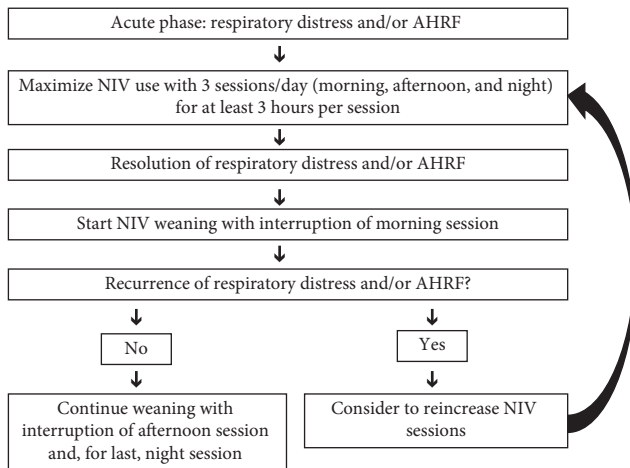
Acute phase: respiratory distress and/or AHRF

Maximize NIV use with 3 sessions/day (morning, afternoon, and night) for at least 3 hours per session

Resolution of respiratory distress and/or AHRF

Start NIV weaning with interruption of morning session

Recurrence of respiratory distress and/or AHRF?

No

Yes

Continue weaning with interruption of afternoon session and, for last, night session

Consider to reincrease NIV sessions